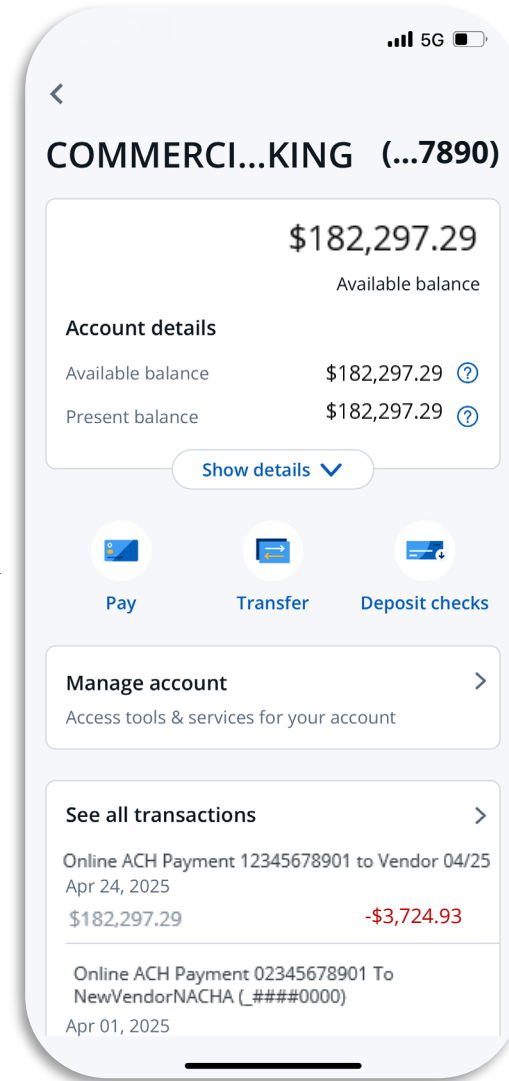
5G

COMMERCI...KING (...7890)

$182,297.29
Available balance

Account details
Available balance $182,297.29
Present balance $182,297.29

Show details

Pay
Transfer
Deposit checks

Manage account
Access tools & services for your account

See all transactions

Online ACH Payment 12345678901 to Vendor 04/25
Apr 24, 2025
$182,297.29 -$3,724.93

Online ACH Payment 02345678901 To NewVendorNACHA (_####0000)
Apr 01, 2025